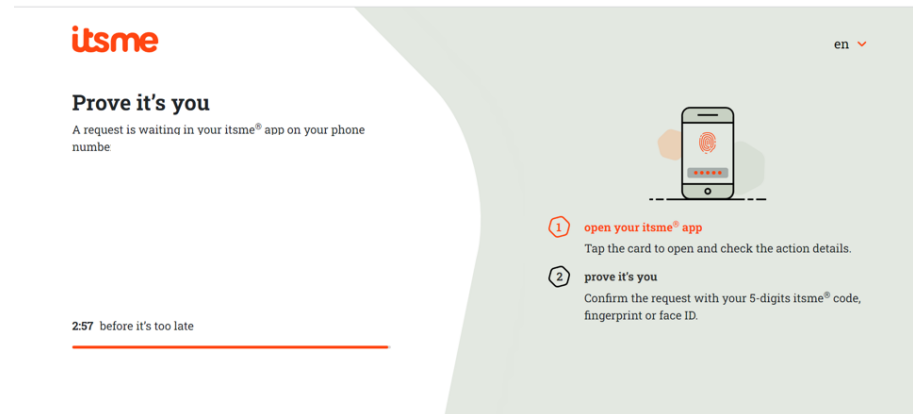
itsme

en

Prove it's you

A request is waiting in your itsme® app on your phone numbe

2:57 before it's too late

1 open your itsme® app

Tap the card to open and check the action details.

2 prove it's you

Confirm the request with your 5-digits itsme® code, fingerprint or face ID.